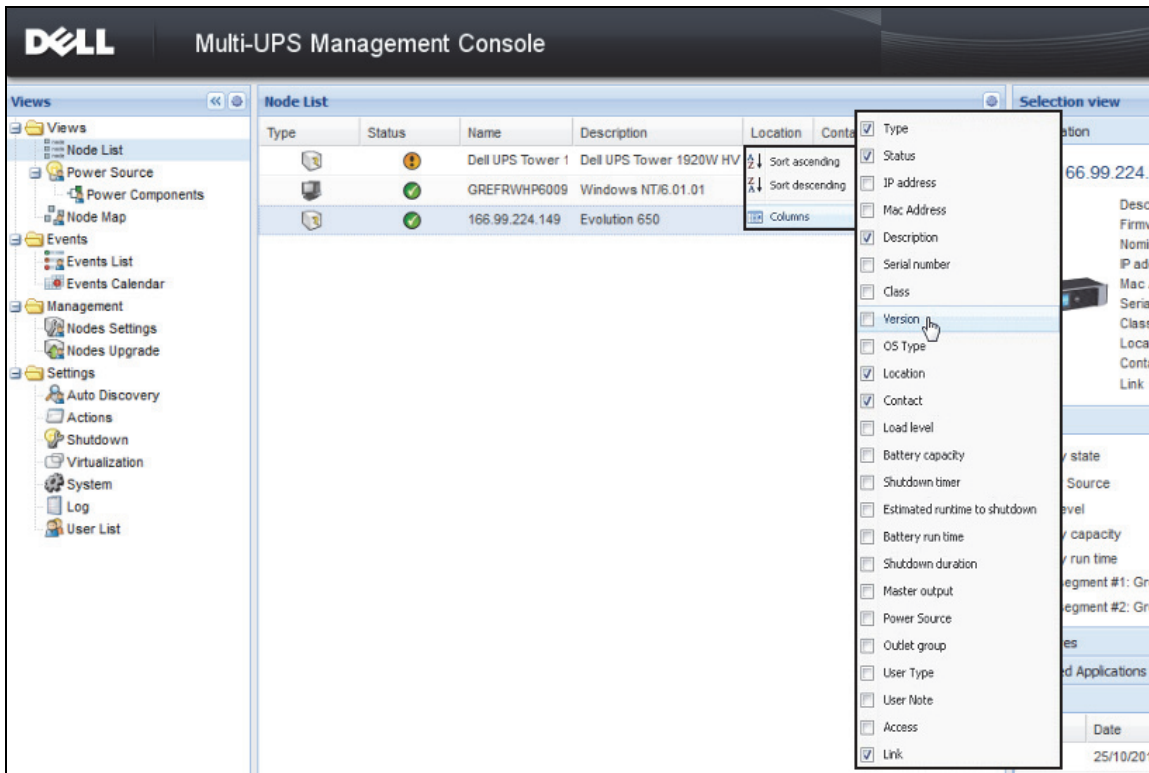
DELL Multi-UPS Management Console

Views

Views
Node List
Power Source
Power Components
Node Map
Events
Events List
Events Calendar
Management
Nodes Settings
Nodes Upgrade
Settings
Auto Discovery
Actions
Shutdown
Virtualization
System
Log
User List

Node List

| Type | Status | Name | Description | Location | Conta |
|---|---|---|---|---|---|
| | | Dell UPS Tower 1 | Dell UPS Tower 1920W HV | | |
| | | GREFRWHP6009 | Windows NT/6.01.01 | | |
| | | 166.99.224.149 | Evolution 650 | | |

Sort ascending
Sort descending
Columns

Type
Status
IP address
Mac Address
Description
Serial number
Class
Version
OS Type
Location
Contact
Load level
Battery capacity
Shutdown timer
Estimated runtime to shutdown
Battery run time
Shutdown duration
Master output
Power Source
Outlet group
User Type
User Note
Access
Link

Selection view
ation
66.99.224.
Desc
Firmv
Nomi
IP ad
Mac
Seria
Class
Loca
Conta
Link
state
Source
evel
capacity
run time
egment #1: Gr
egment #2: Gr
es
d Applications
Date
25/10/201